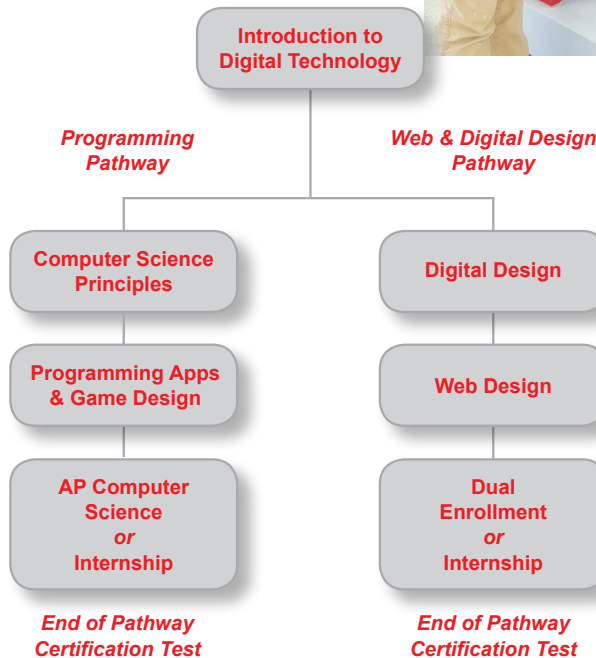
Introduction to Digital Technology

Programming Pathway

Web & Digital Design Pathway

Computer Science Principles

Programming Apps & Game Design

AP Computer Science
or
Internship

End of Pathway Certification Test

Digital Design

Web Design

Dual Enrollment
or
Internship

End of Pathway Certification Test